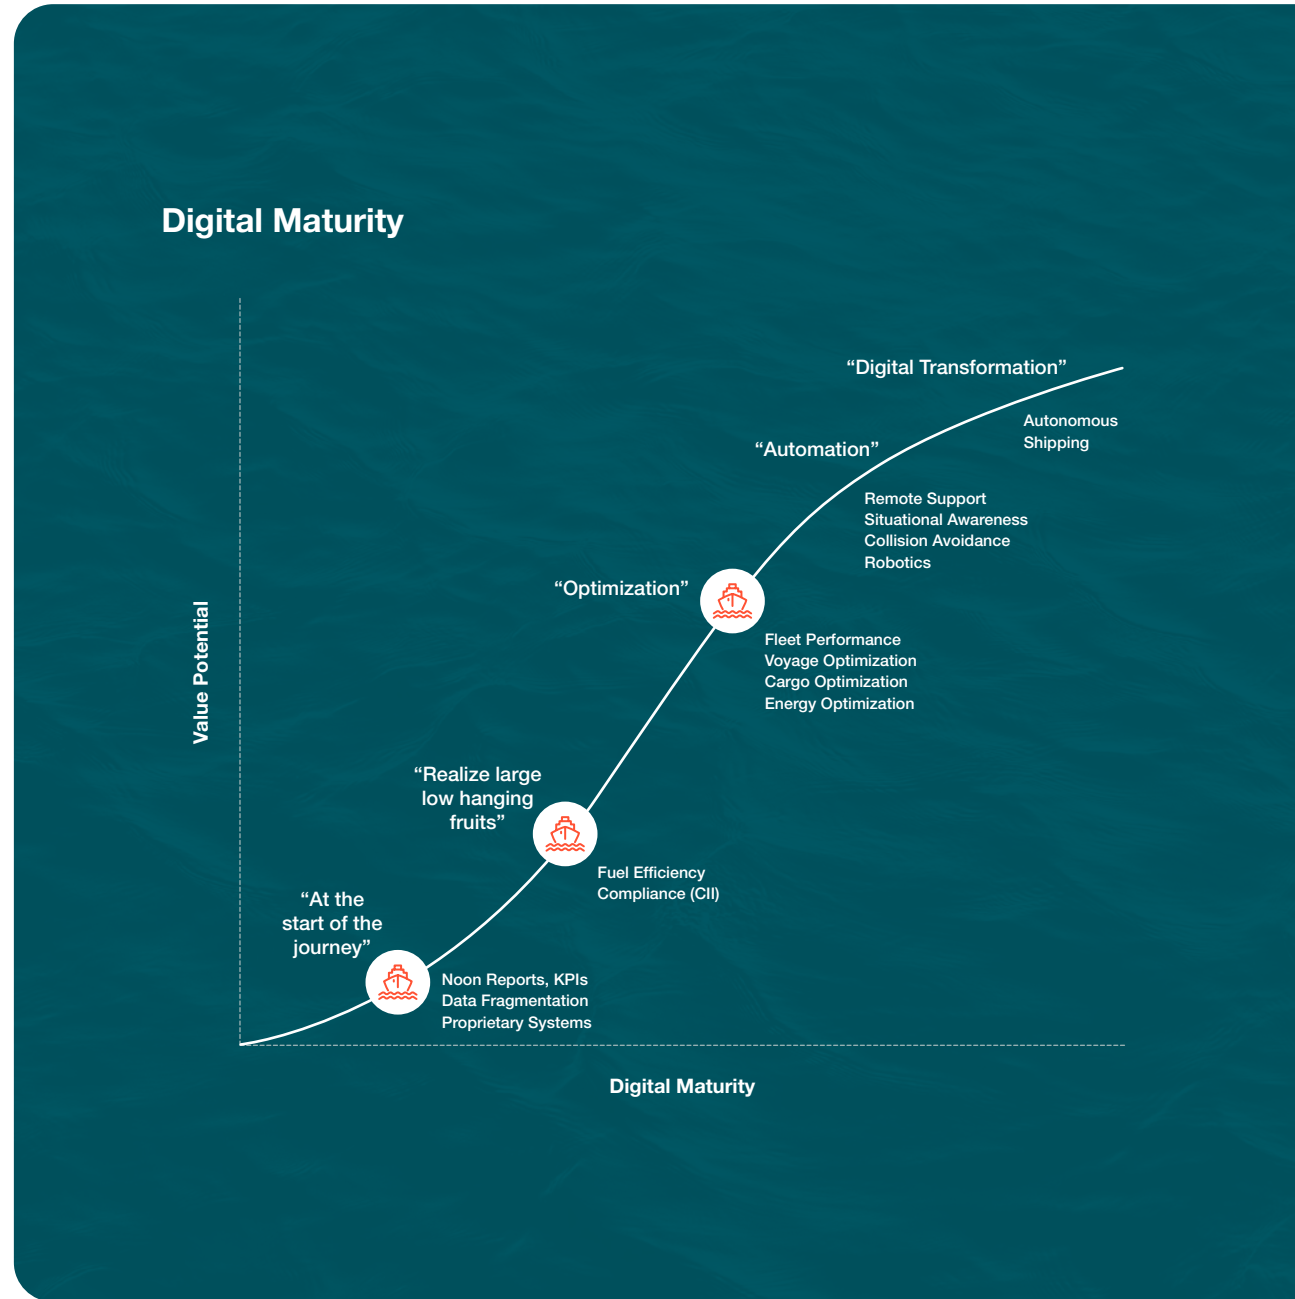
Digital Maturity

Value Potential

“Digital Transformation”

Autonomous Shipping

“Automation”

Remote Support
Situational Awareness
Collision Avoidance
Robotics

“Optimization”

Fleet Performance
Voyage Optimization
Cargo Optimization
Energy Optimization

“Realize large low hanging fruits”

Fuel Efficiency
Compliance (CII)

“At the start of the journey”

Noon Reports, KPIs
Data Fragmentation
Proprietary Systems

Digital Maturity